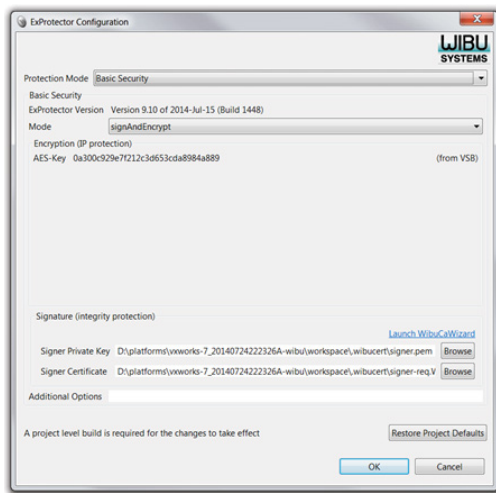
ExProtector Configuration

WIBU SYSTEMS

Protection Mode Basic Security

Basic Security

ExProtector Version Version 9.10 of 2014-Jul-15 (Build 1448)

Mode signAndEncrypt

Encryption (IP protection)

AES-Key 0a300c929e7f212c3d653cda8984a889 (from VSB)

Signature (integrity protection)

Launch WibuCaWizard

Signer Private Key D:\platforms\vxworks-7_20140724222326A-wibu\workspace\wibucert\signer.pem Browse

Signer Certificate D:\platforms\vxworks-7_20140724222326A-wibu\workspace\wibucert\signer-req.V Browse

Additional Options

A project level build is required for the changes to take effect

Restore Project Defaults

OK Cancel